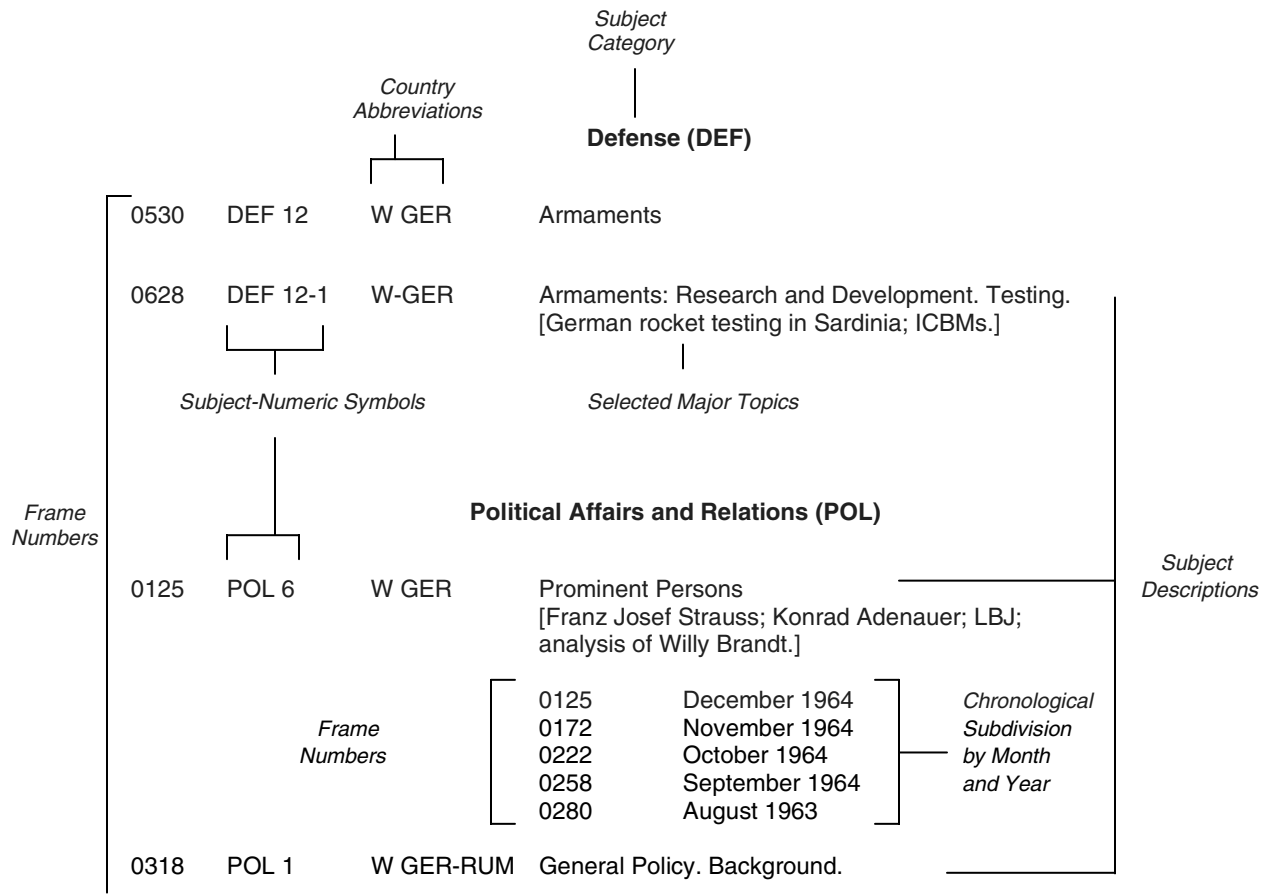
Subject Category

Country Abbreviations

Defense (DEF)

0530 DEF 12 W GER Armaments

0628 DEF 12-1 W-GER Armaments: Research and Development. Testing. [German rocket testing in Sardinia; ICBMs.]

Subject-Numeric Symbols

Selected Major Topics

Frame Numbers

Political Affairs and Relations (POL)

Subject Descriptions

0125 POL 6 W GER Prominent Persons [Franz Josef Strauss; Konrad Adenauer; LBJ; analysis of Willy Brandt.]

Frame Numbers

0125 December 1964
0172 November 1964
0222 October 1964
0258 September 1964
0280 August 1963

Chronological Subdivision by Month and Year

0318 POL 1 W GER-RUM General Policy. Background.